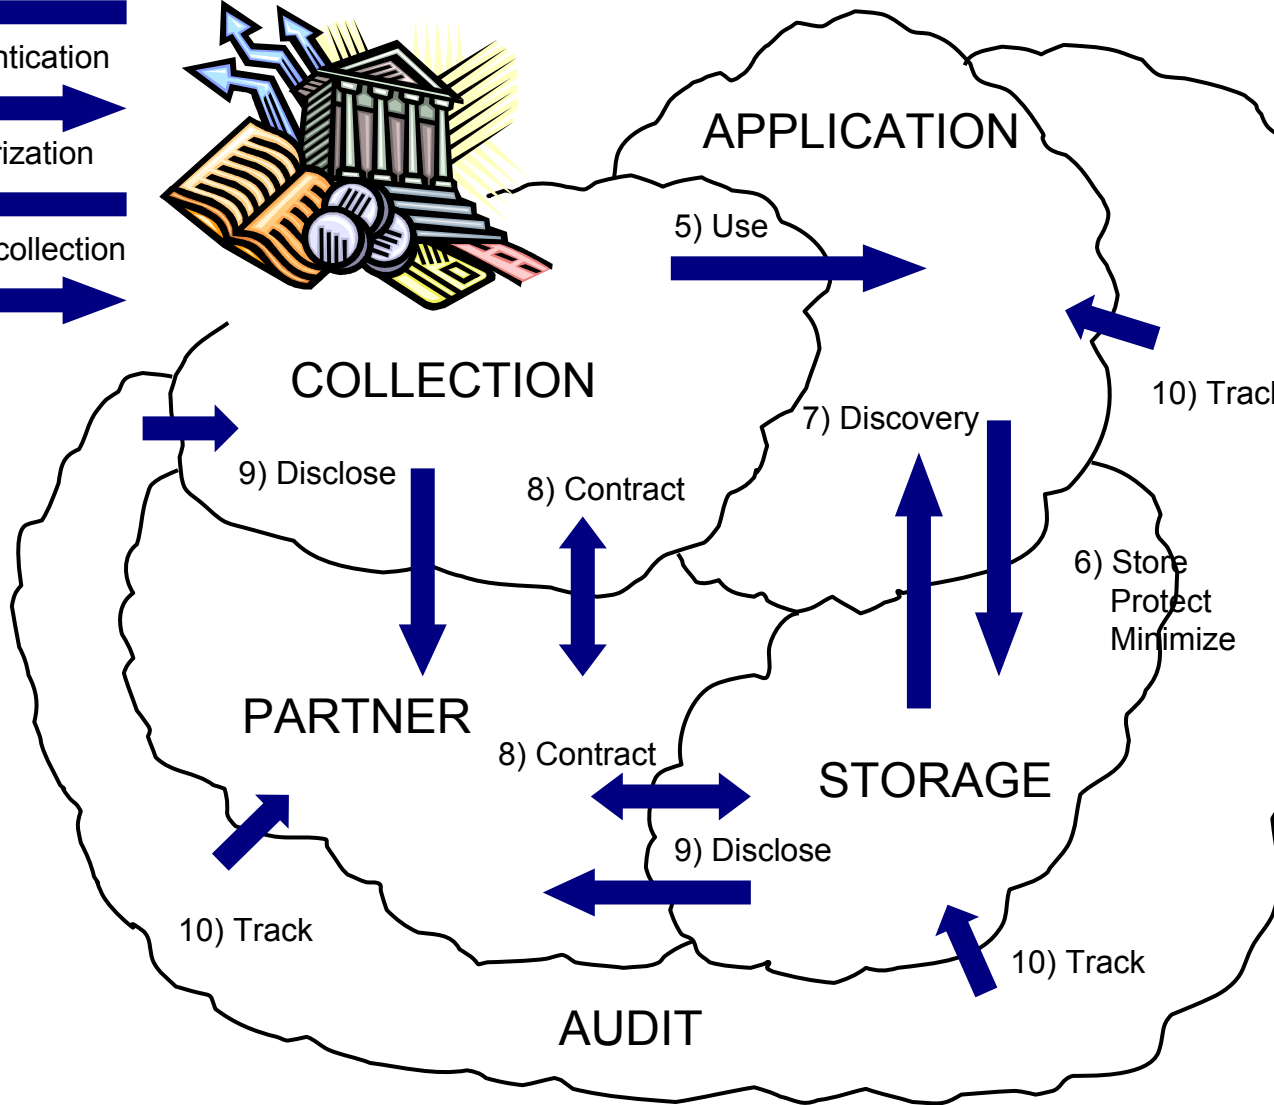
ntication

rization

collection

APPLICATION

5) Use

COLLECTION

10) Track

7) Discovery

9) Disclose

8) Contract

6) Store
Protect
Minimize

PARTNER

8) Contract

STORAGE

9) Disclose

10) Track

10) Track

AUDIT